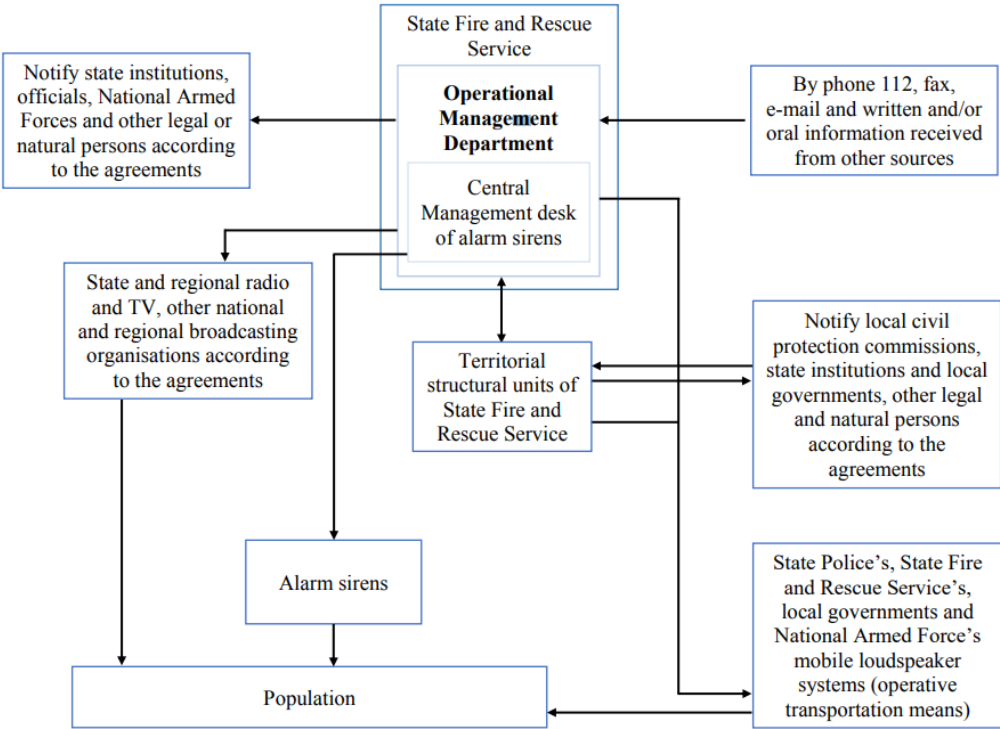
State Fire and Rescue Service

Operational Management Department

Central Management desk of alarm sirens

Notify state institutions, officials, National Armed Forces and other legal or natural persons according to the agreements

By phone 112, fax, e-mail and written and/or oral information received from other sources

State and regional radio and TV, other national and regional broadcasting organisations according to the agreements

Territorial structural units of State Fire and Rescue Service

Notify local civil protection commissions, state institutions and local governments, other legal and natural persons according to the agreements

Alarm sirens

State Police's, State Fire and Rescue Service's, local governments and National Armed Force's mobile loudspeaker systems (operative transportation means)

Population